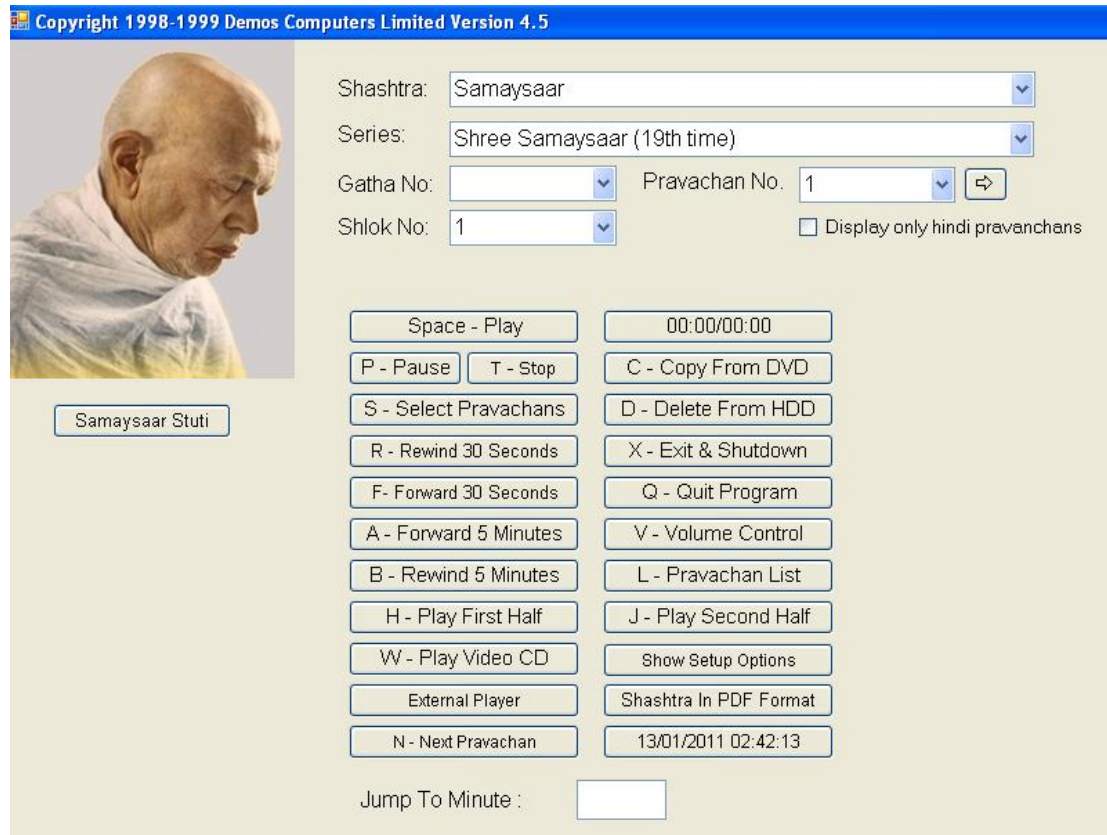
Copyright 1998-1999 Demos Computers Limited Version 4.5

Shashtra: Samaysaar

Series: Shree Samaysaar (19th time)

Gatha No:

Pravachan No. 1

Shlok No: 1

Display only hindi pravanchans

Samaysaar Stuti

Space - Play

00:00/00:00

P - Pause

T - Stop

C - Copy From DVD

S - Select Pravachans

D - Delete From HDD

R - Rewind 30 Seconds

X - Exit & Shutdown

F- Forward 30 Seconds

Q - Quit Program

A - Forward 5 Minutes

V - Volume Control

B - Rewind 5 Minutes

L - Pravachan List

H - Play First Half

J - Play Second Half

W - Play Video CD

Show Setup Options

External Player

Shashtra In PDF Format

N - Next Pravachan

13/01/2011 02:42:13

Jump To Minute :